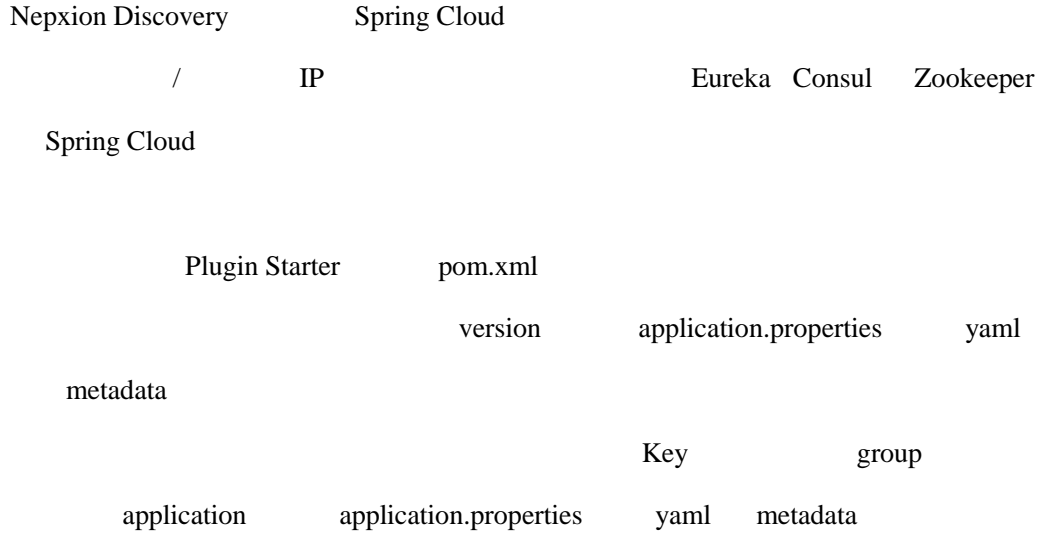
Nepxion Discovery Spring Cloud

/ IP Eureka Consul Zookeeper Spring Cloud

Plugin Starter pom.xml

version application.properties yaml metadata

Key group application application.properties yaml metadata